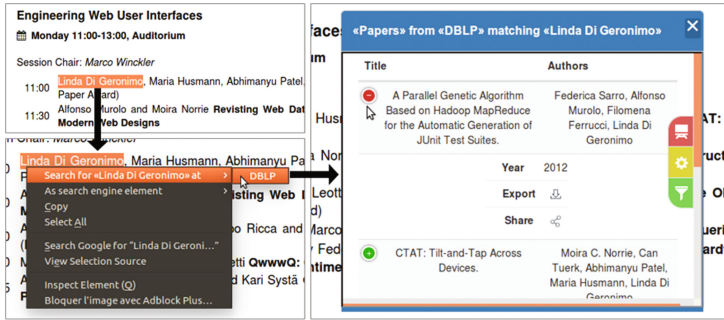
Engineering Web User Interfaces
Monday 11:00-13:00, Auditorium

Session Chair: Marco Winckler

11:00 Linda Di Geronimo, Maria Husmann, Abhimanyu Patel, Paper Award)

11:30 Alfonso Murolo and Moira Norrie Revisting Web Data Modern Web Designs

Linda Di Geronimo, Maria Husmann, Abhimanyu

Search for «Linda Di Geronimo» at
As search engine element
Copy
Select All
Search Google for "Linda Di Geroni..."
View Selection Source
Inspect Element (Q)
Bloquer l'image avec Adblock Plus...

DBLP

«Papers» from «DBLP» matching «Linda Di Geronimo»

| Title | Authors |
|---|---|
| A Parallel Genetic Algorithm Based on Hadoop MapReduce for the Automatic Generation of JUnit Test Suites. | Federica Sarro, Alfonso Murolo, Filomena Ferrucci, Linda Di Geronimo |
| Year | 2012 |
| Export | |
| Share | |
| CTAT: Tilt-and-Tap Across Devices. | Moira C. Norrie, Can Tuerk, Abhimanyu Patel, Maria Husmann, Linda Di Geronimo |